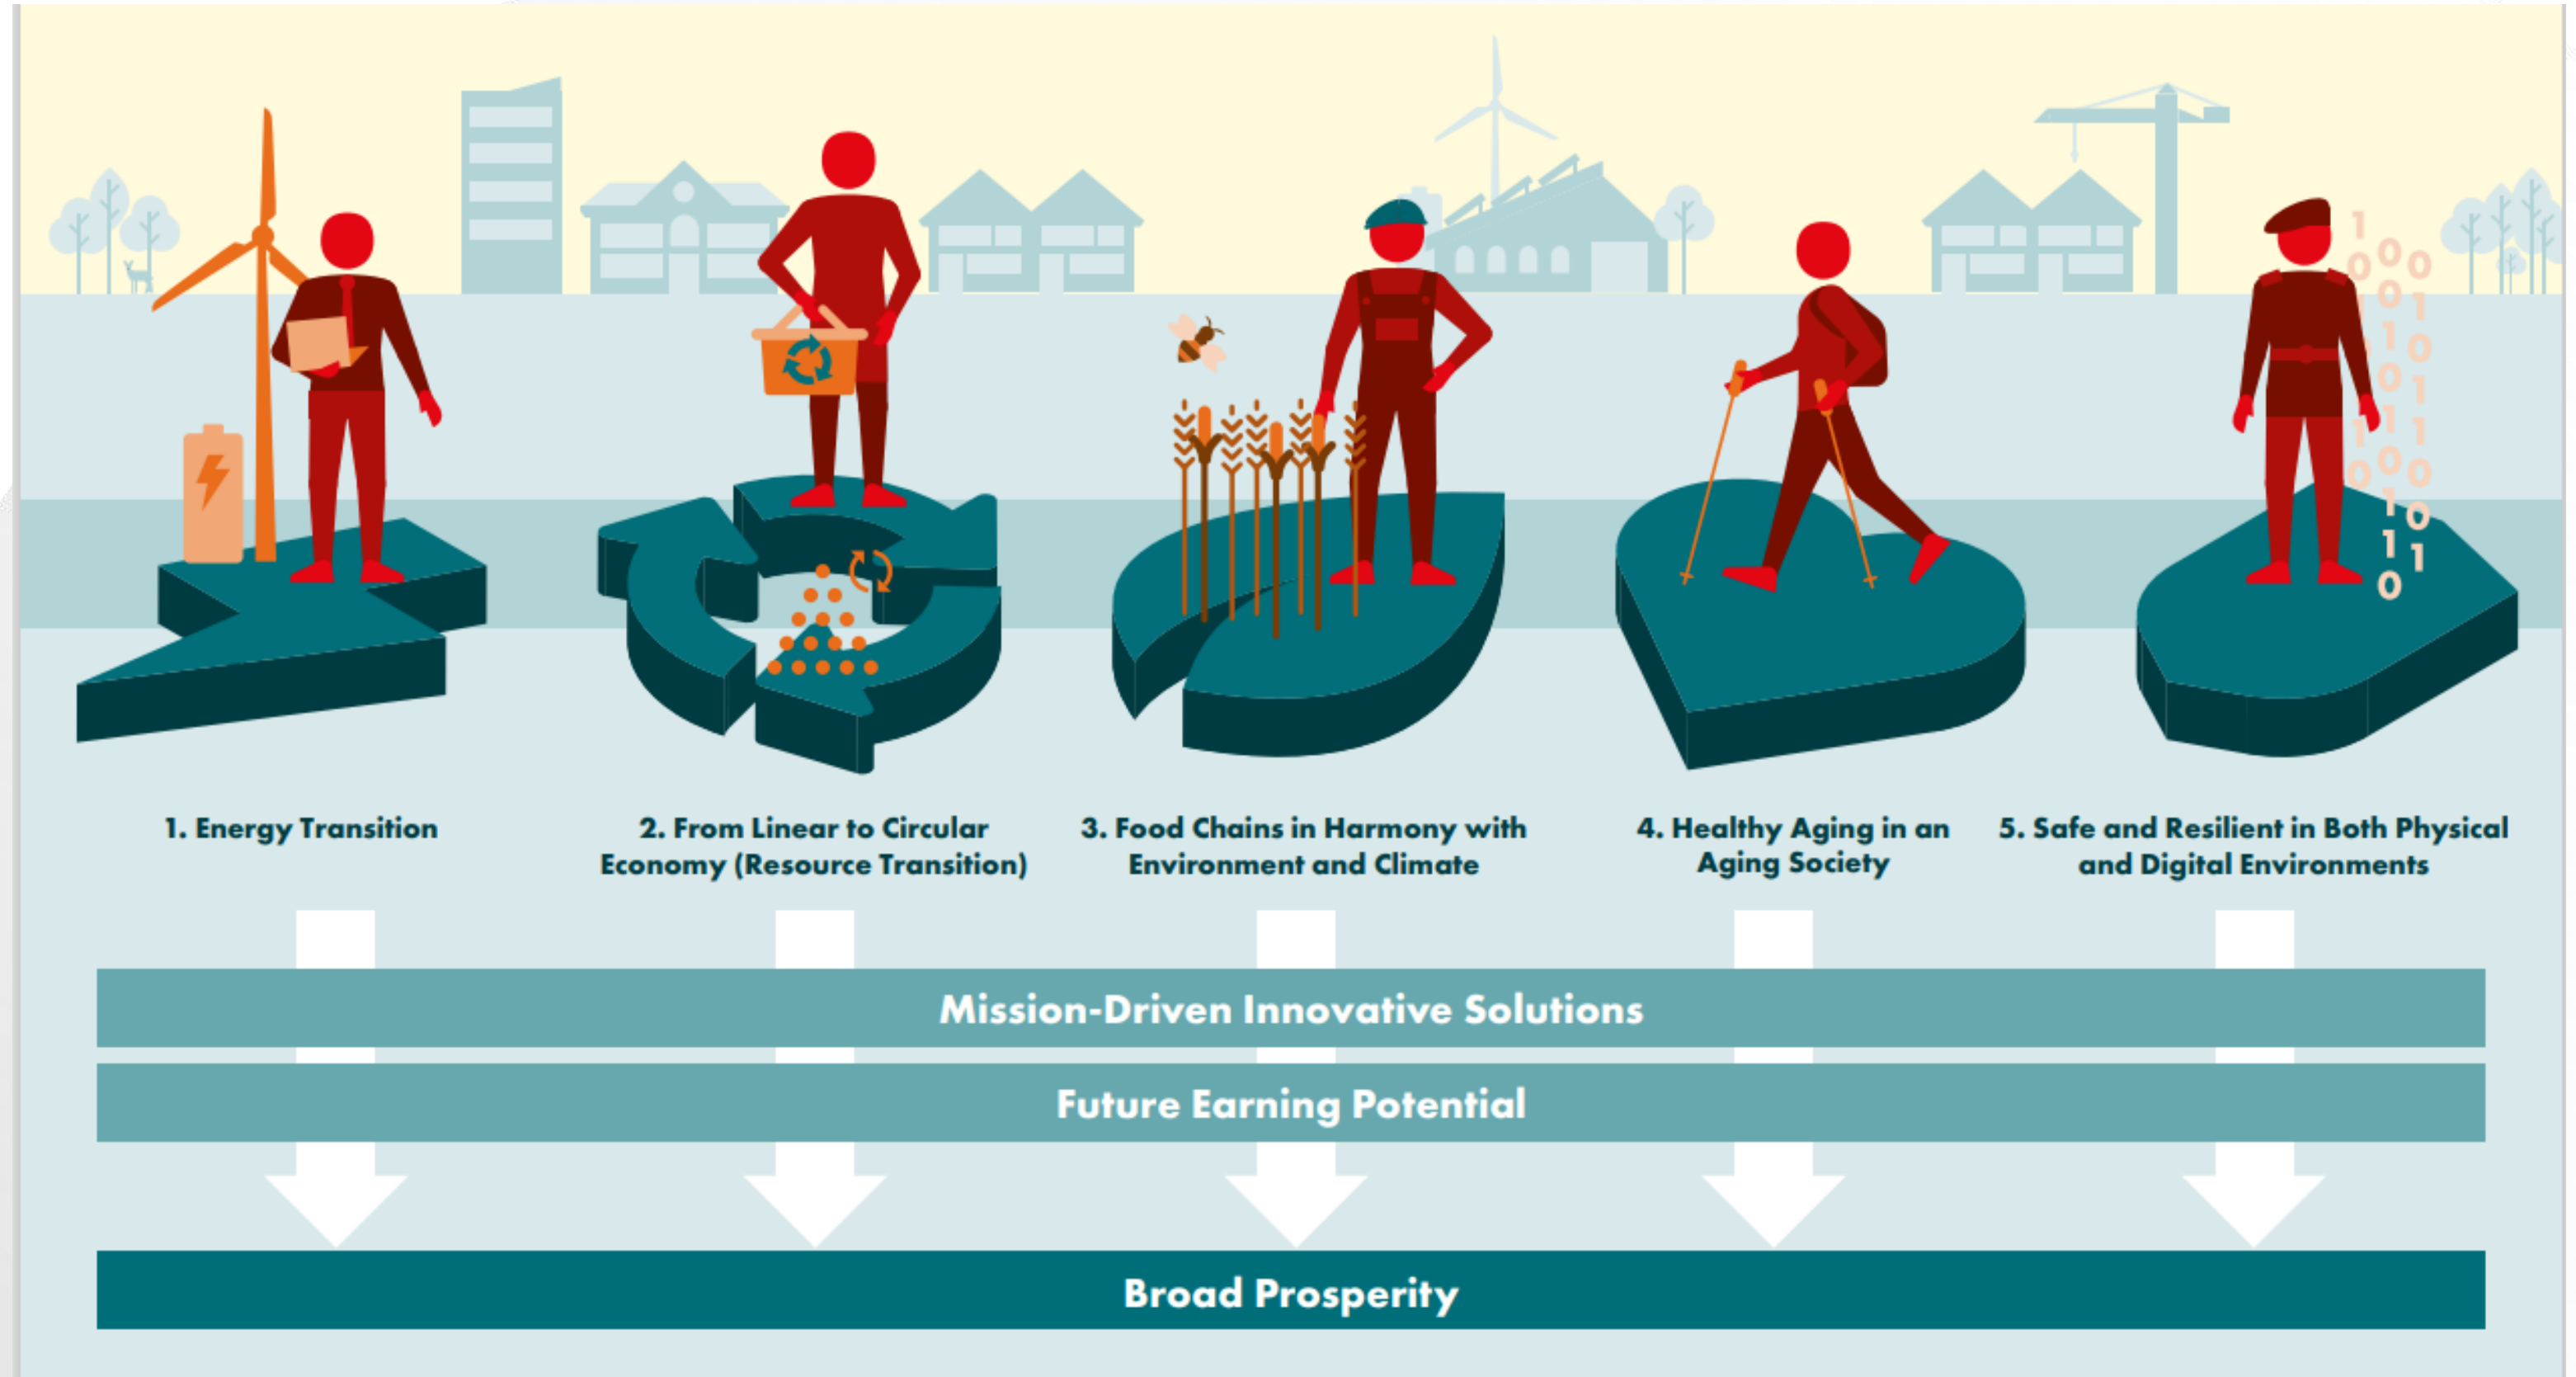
1. Energy Transition

2. From Linear to Circular Economy (Resource Transition)

3. Food Chains in Harmony with Environment and Climate

4. Healthy Aging in an Aging Society

5. Safe and Resilient in Both Physical and Digital Environments

Mission-Driven Innovative Solutions

Future Earning Potential

Broad Prosperity